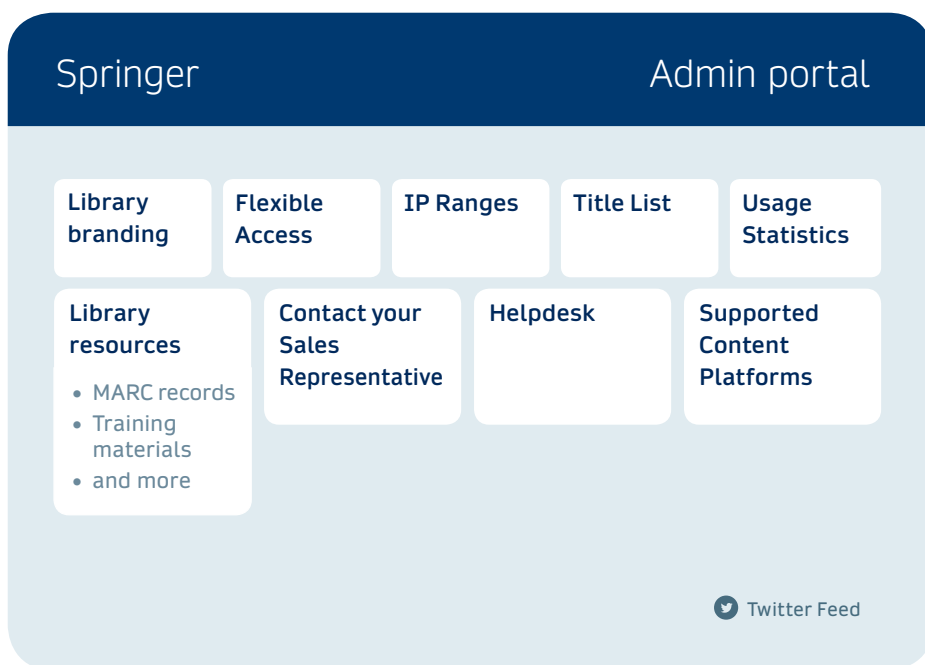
Springer

Admin portal

Library branding

Flexible Access

IP Ranges

Title List

Usage Statistics

Library resources

- MARC records
- Training materials
- and more

Contact your Sales Representative

Helpdesk

Supported Content Platforms

Twitter Feed